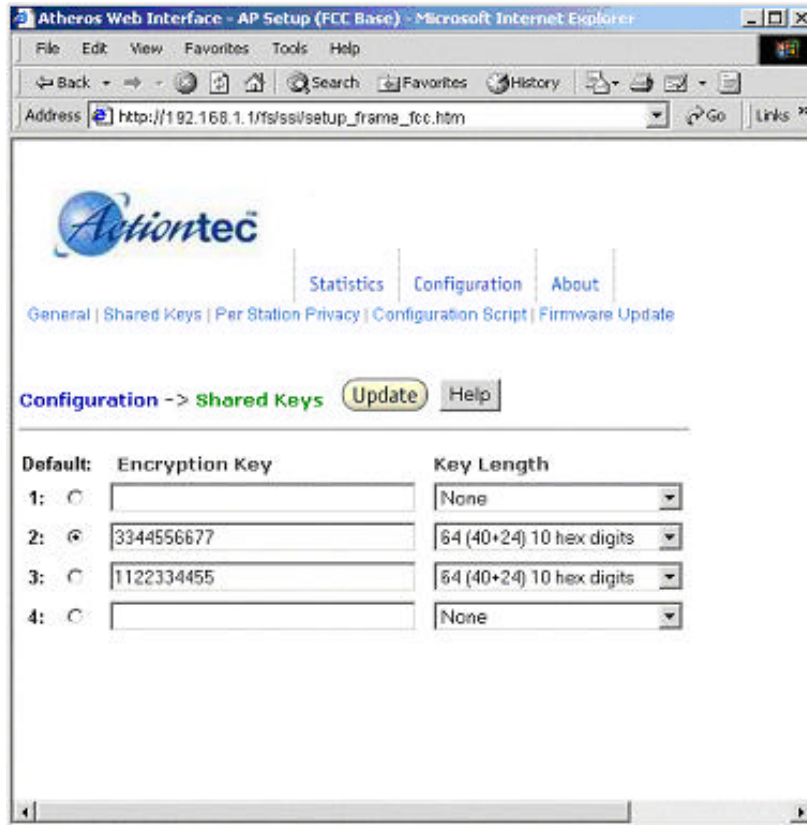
Atheros Web Interface - AP Setup (FCC Base) - Microsoft Internet Explorer

File Edit View Favorites Tools Help

Back Search Favorites History

Address http://192.168.1.1/fs/ssi/setup_frame_fcc.htm Go Links

Actiontec

Statistics | Configuration | About

General | Shared Keys | Per Station Privacy | Configuration Script | Firmware Update

Configuration -> Shared Keys Update Help

| Default: | Encryption Key | Key Length |
|---|---|---|
| 1: | | None |
| 2: | 3344556677 | 64 (40+24) 10 hex digits |
| 3: | 1122334455 | 64 (40+24) 10 hex digits |
| 4: | | None |